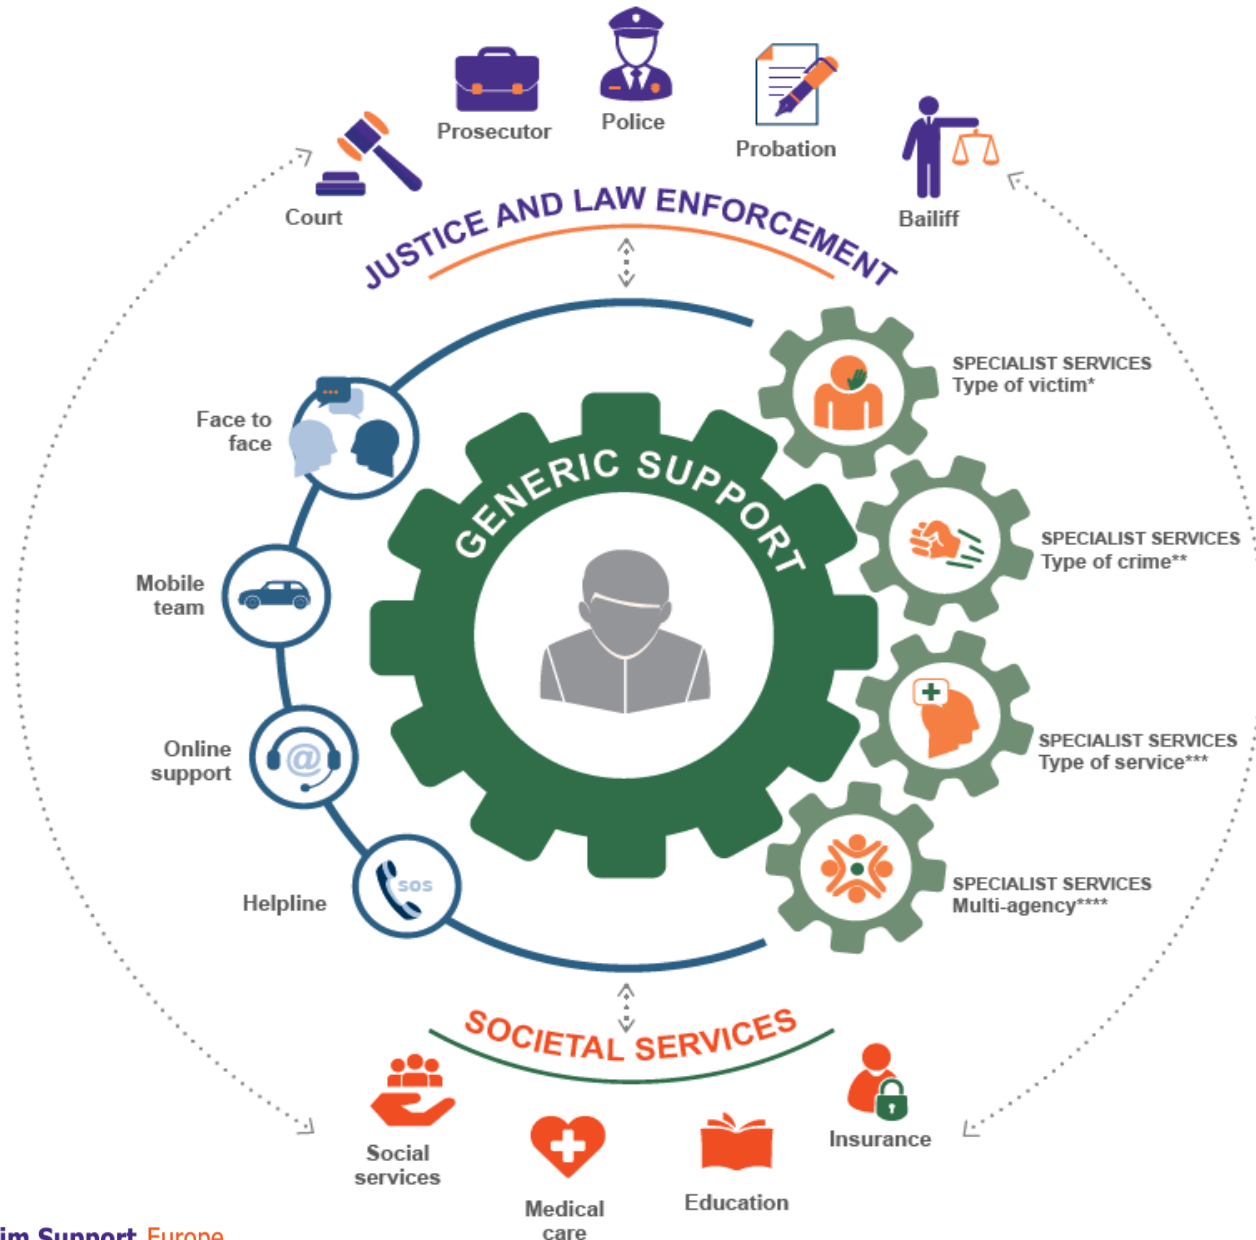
Prosecutor

Police

Probation

Court

Bailiff

JUSTICE AND LAW ENFORCEMENT

SPECIALIST SERVICES
Type of victim*

Face to face

GENERIC SUPPORT

SPECIALIST SERVICES
Type of crime**

Mobile team

SPECIALIST SERVICES
Type of service***

Online support

SOS

Helpline

SPECIALIST SERVICES
Multi-agency****

SOCIETAL SERVICES

Insurance

Social services

Medical care

Education

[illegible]im Support Europe